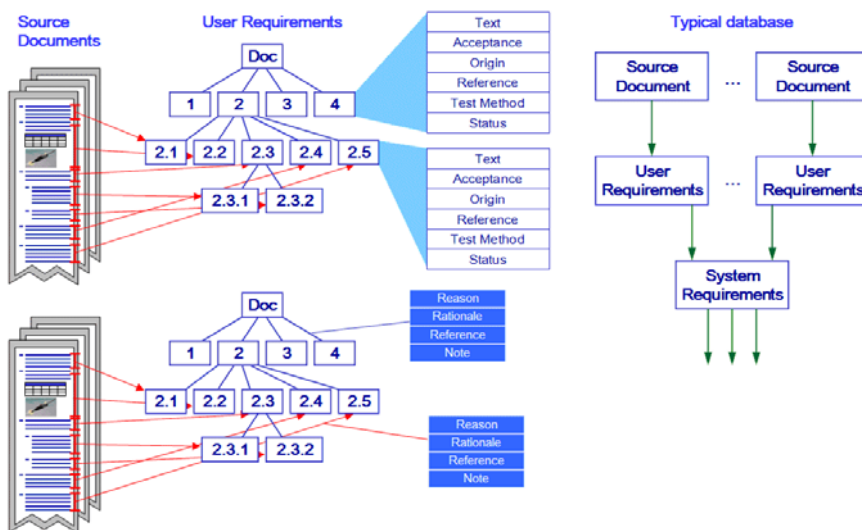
Source Documents

User Requirements

Doc

1 2 3 4

2.1 2.2 2.3 2.4 2.5

2.3.1 2.3.2

| Text |
|---|
| Acceptance |
| Origin |
| Reference |
| Test Method |
| Status |

| Text |
|---|
| Acceptance |
| Origin |
| Reference |
| Test Method |
| Status |

Typical database

Source Document ... Source Document

User Requirements ... User Requirements

System Requirements

Doc

1 2 3 4

2.1 2.2 2.3 2.4 2.5

2.3.1 2.3.2

| Reason |
|---|
| Rationale |
| Reference |
| Note |

| Reason |
|---|
| Rationale |
| Reference |
| Note |